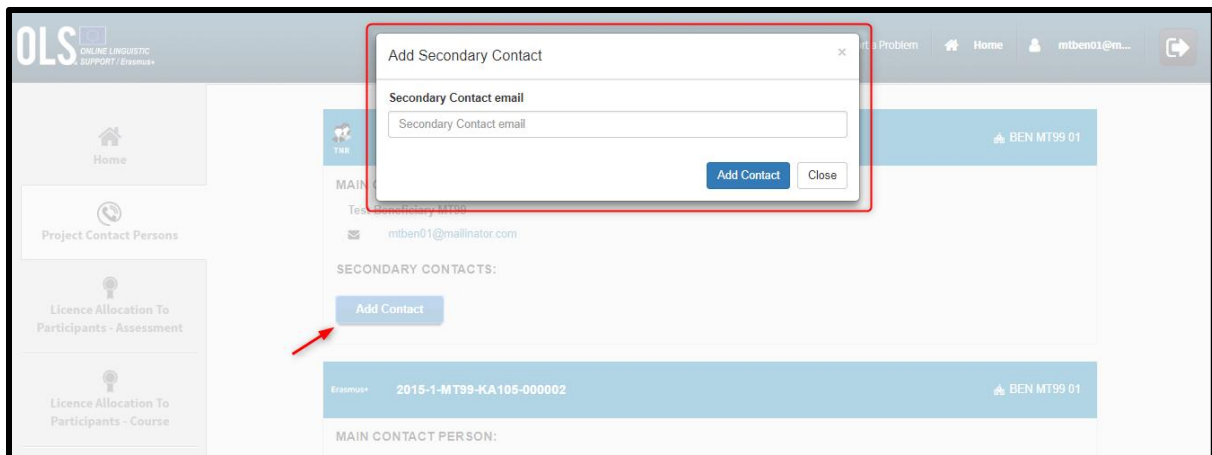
OLS ONLINE LINGUISTIC SUPPORT / Erasmus+

Add Secondary Contact ×

Secondary Contact email

Secondary Contact email

Add Contact Close

rt a Problem Home mtben01@m...

Home

Project Contact Persons

Licence Allocation To Participants - Assessment

Licence Allocation To Participants - Course

TNR

BEN MT99 01

MAIN C

Test Beneficiary MT99

mtben01@mailinator.com

SECONDARY CONTACTS:

Add Contact

Erasmus+ 2015-1-MT99-KA105-000002

BEN MT99 01

MAIN CONTACT PERSON: